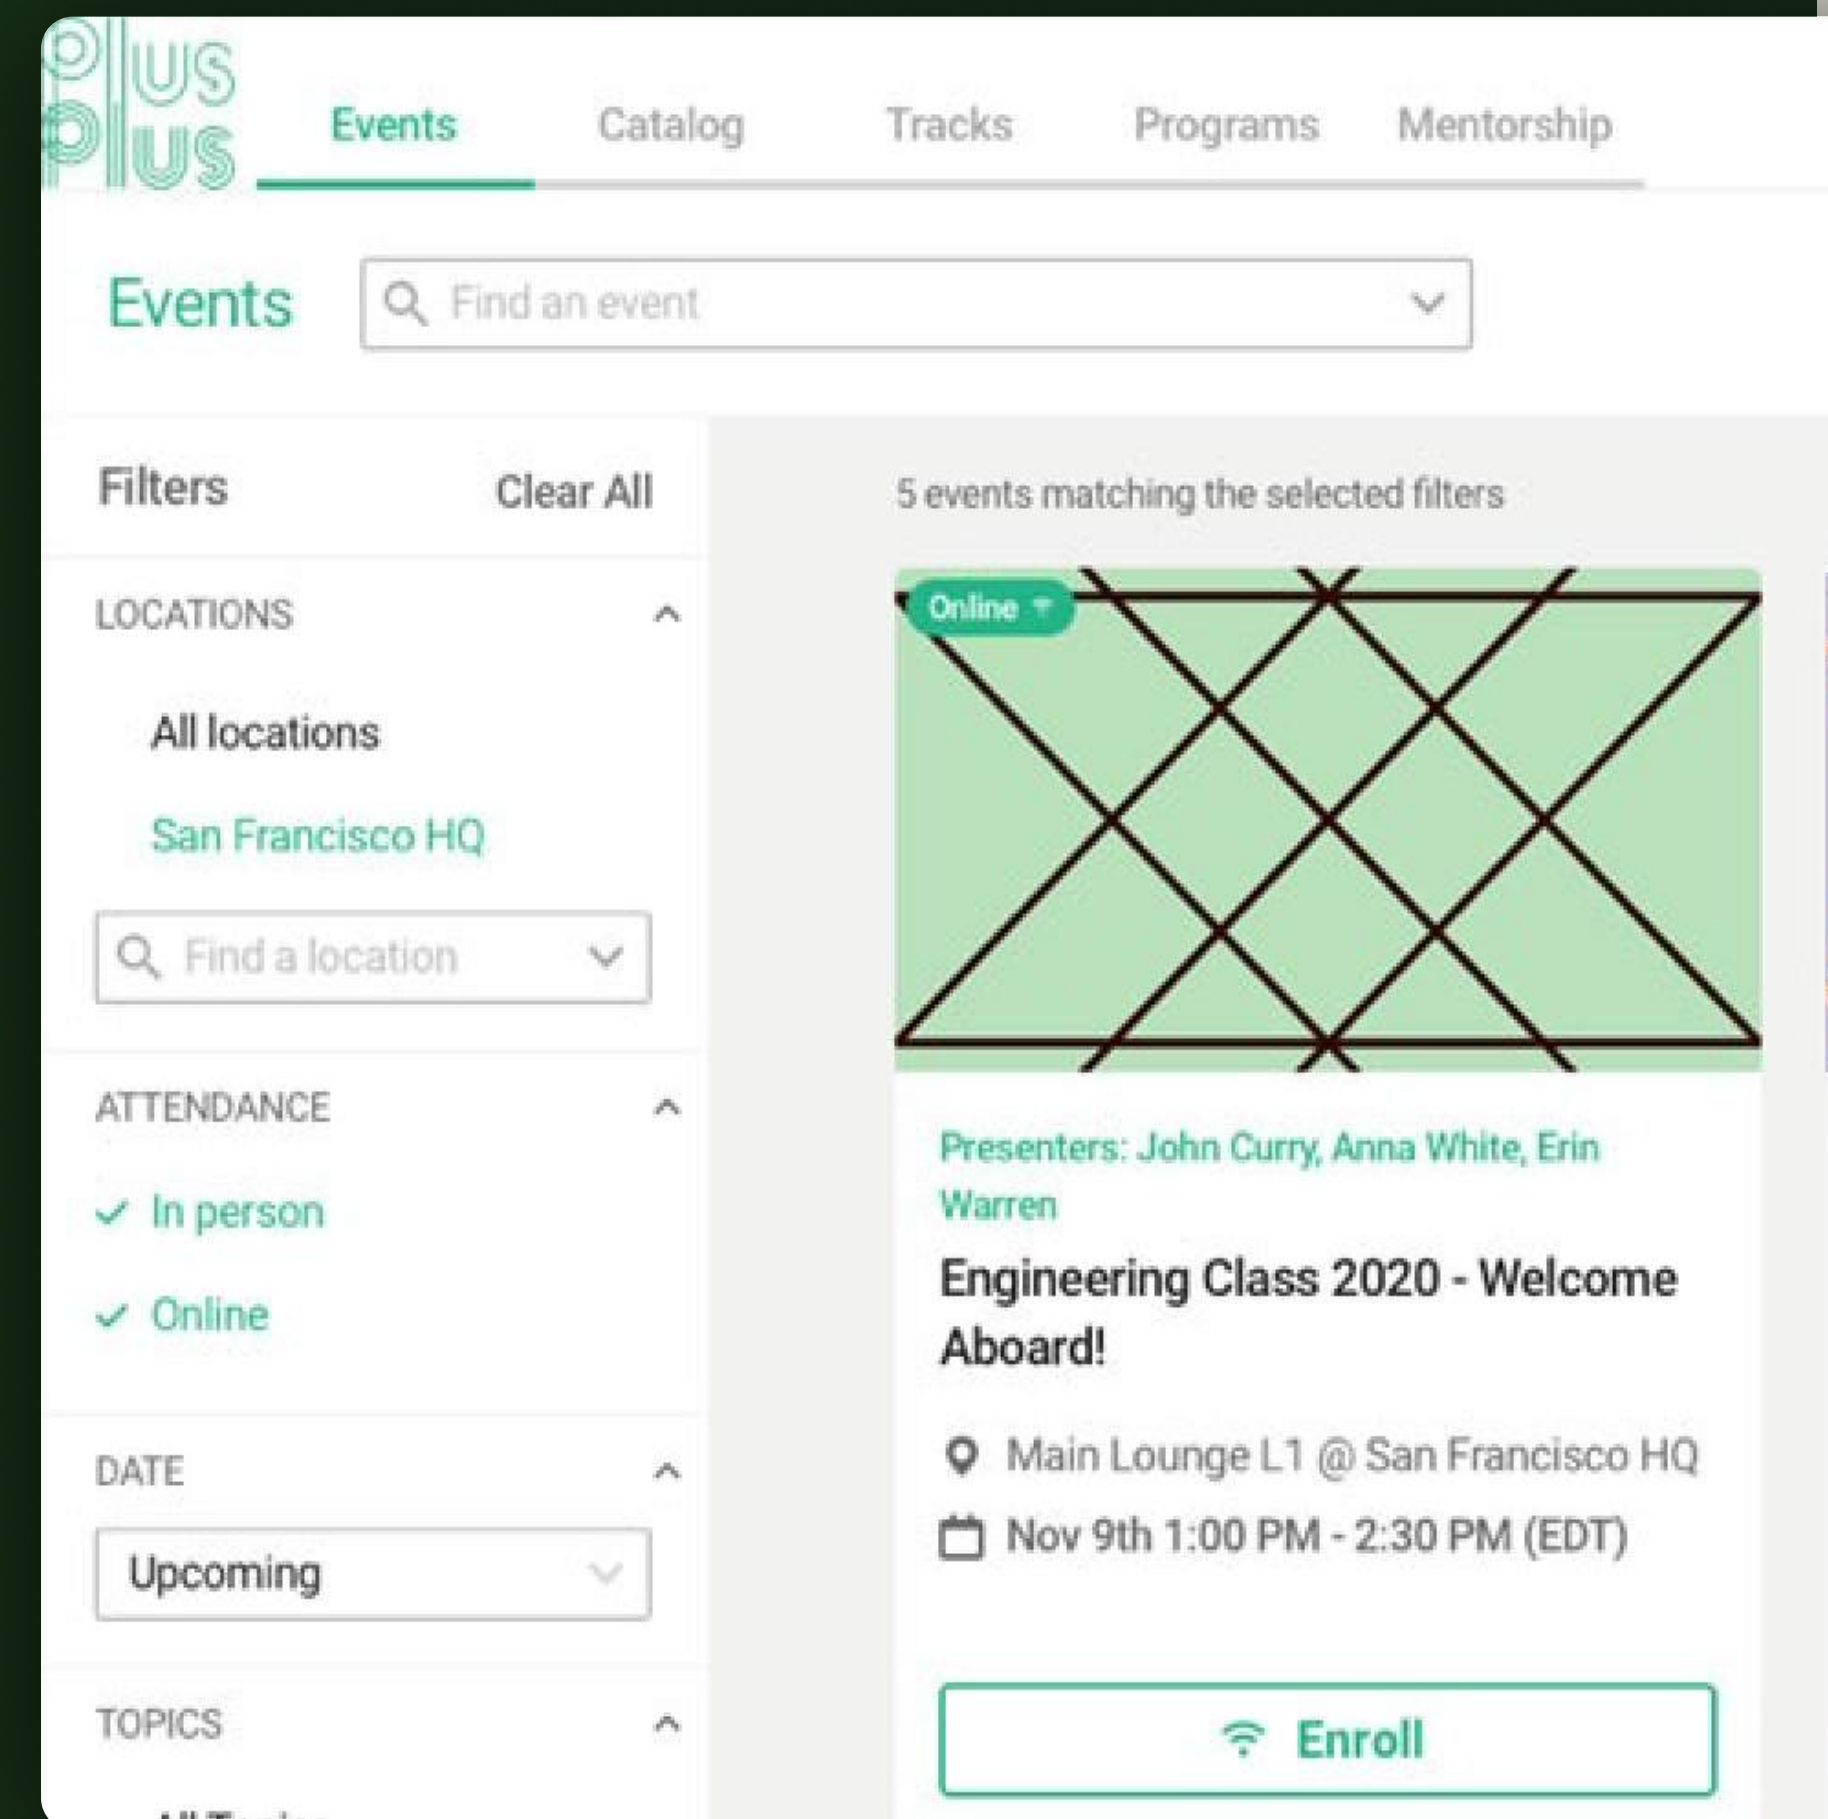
plus plus

Events Catalog Tracks Programs Mentorship

Events

Find an event

Filters Clear All

LOCATIONS

All locations

San Francisco HQ

Find a location

ATTENDANCE

✓ In person

✓ Online

DATE

Upcoming

TOPICS

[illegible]

5 events matching the selected filters

Online

Presenters: John Curry, Anna White, Erin Warren

Engineering Class 2020 - Welcome Aboard!

Main Lounge L1 @ San Francisco HQ

Nov 9th 1:00 PM - 2:30 PM (EDT)

Enroll